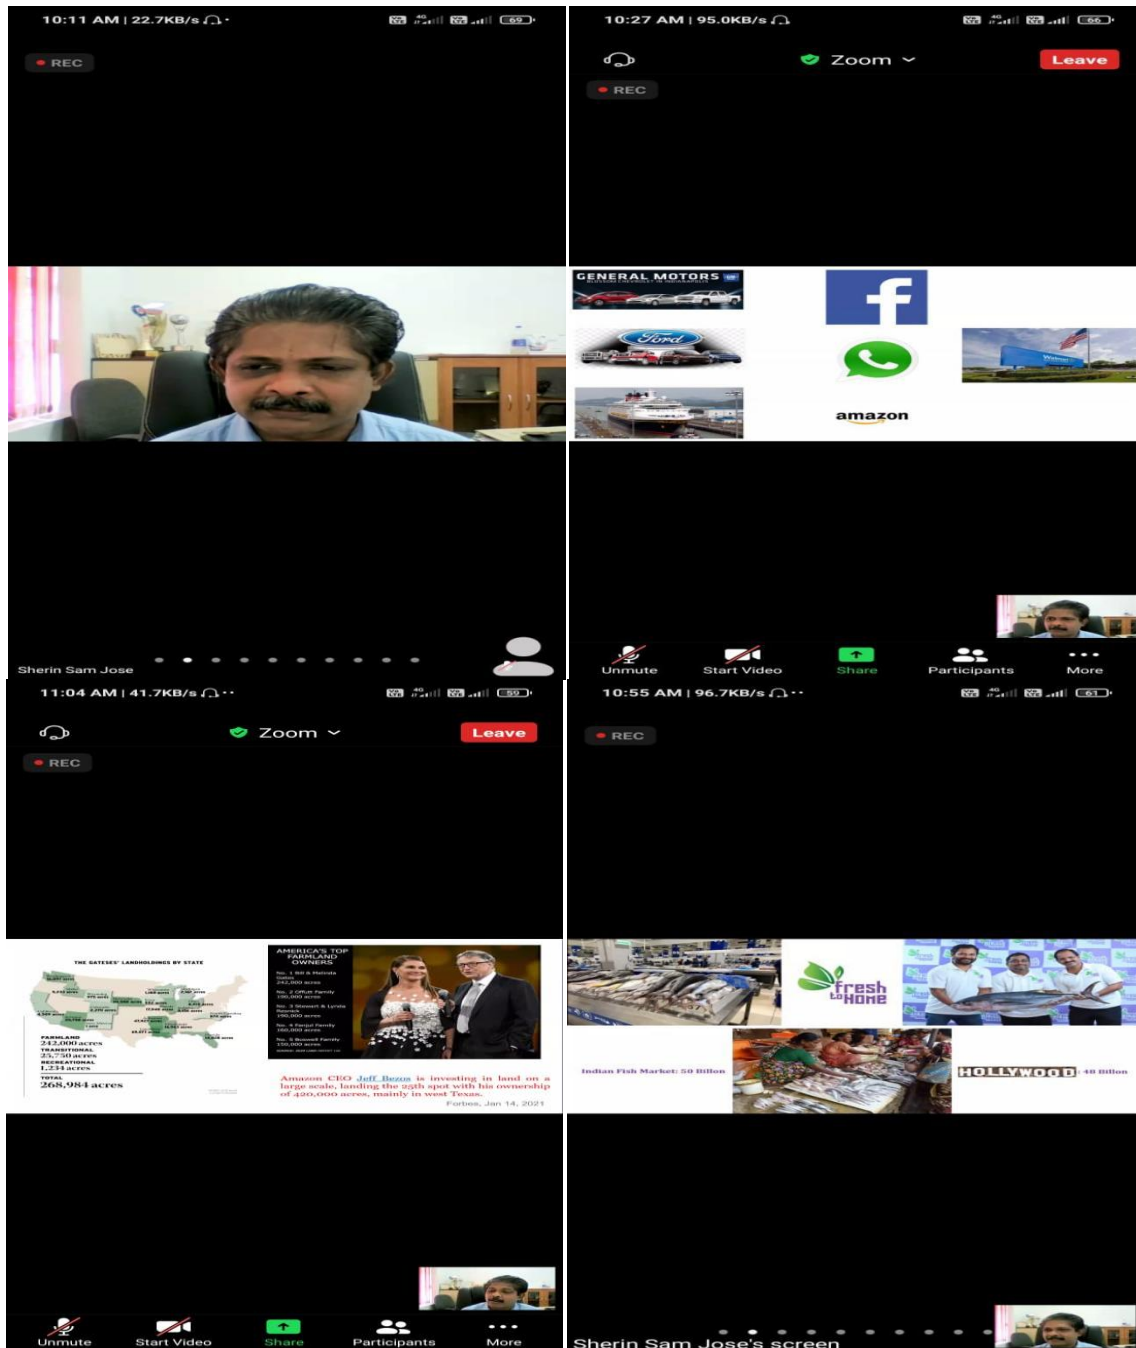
10:11 AM | 22.7KB/s

69

REC

Sherin Sam Jose

10:27 AM | 95.0KB/s

66

Zoom

Leave

REC

GENERAL MOTORS

Ford

amazon

Unmute

Start Video

Share

Participants

More

11:04 AM | 41.7KB/s

59

Zoom

Leave

REC

THE GATESES' LANDHOLDINGS BY STATE

FARMLAND
242,000 acres
TRANSITIONAL
25,750 acres
RECREATIONAL
1,234 acres
TOTAL
268,984 acres

AMERICA'S TOP FARMLAND OWNERS

No. 1 Bill & Melinda Gates 242,000 acres

No. 2 Offutt Family 190,000 acres

No. 3 Stewart & Lynda Resnick 190,000 acres

No. 4 Fanjul Family 160,000 acres

No. 5 Boswell Family 150,000 acres

Amazon CEO Jeff Bezos is investing in land on a large scale, landing the 25th spot with his ownership of 420,000 acres, mainly in west Texas.

Forbes, Jan 14, 2021

Unmute

Start Video

Share

Participants

More

10:55 AM | 96.7KB/s

61

REC

fresh to HOME

Indian Fish Market: 50 Billon

HOLLYWOOD: 40 Billon

Sherin Sam Jose's screen